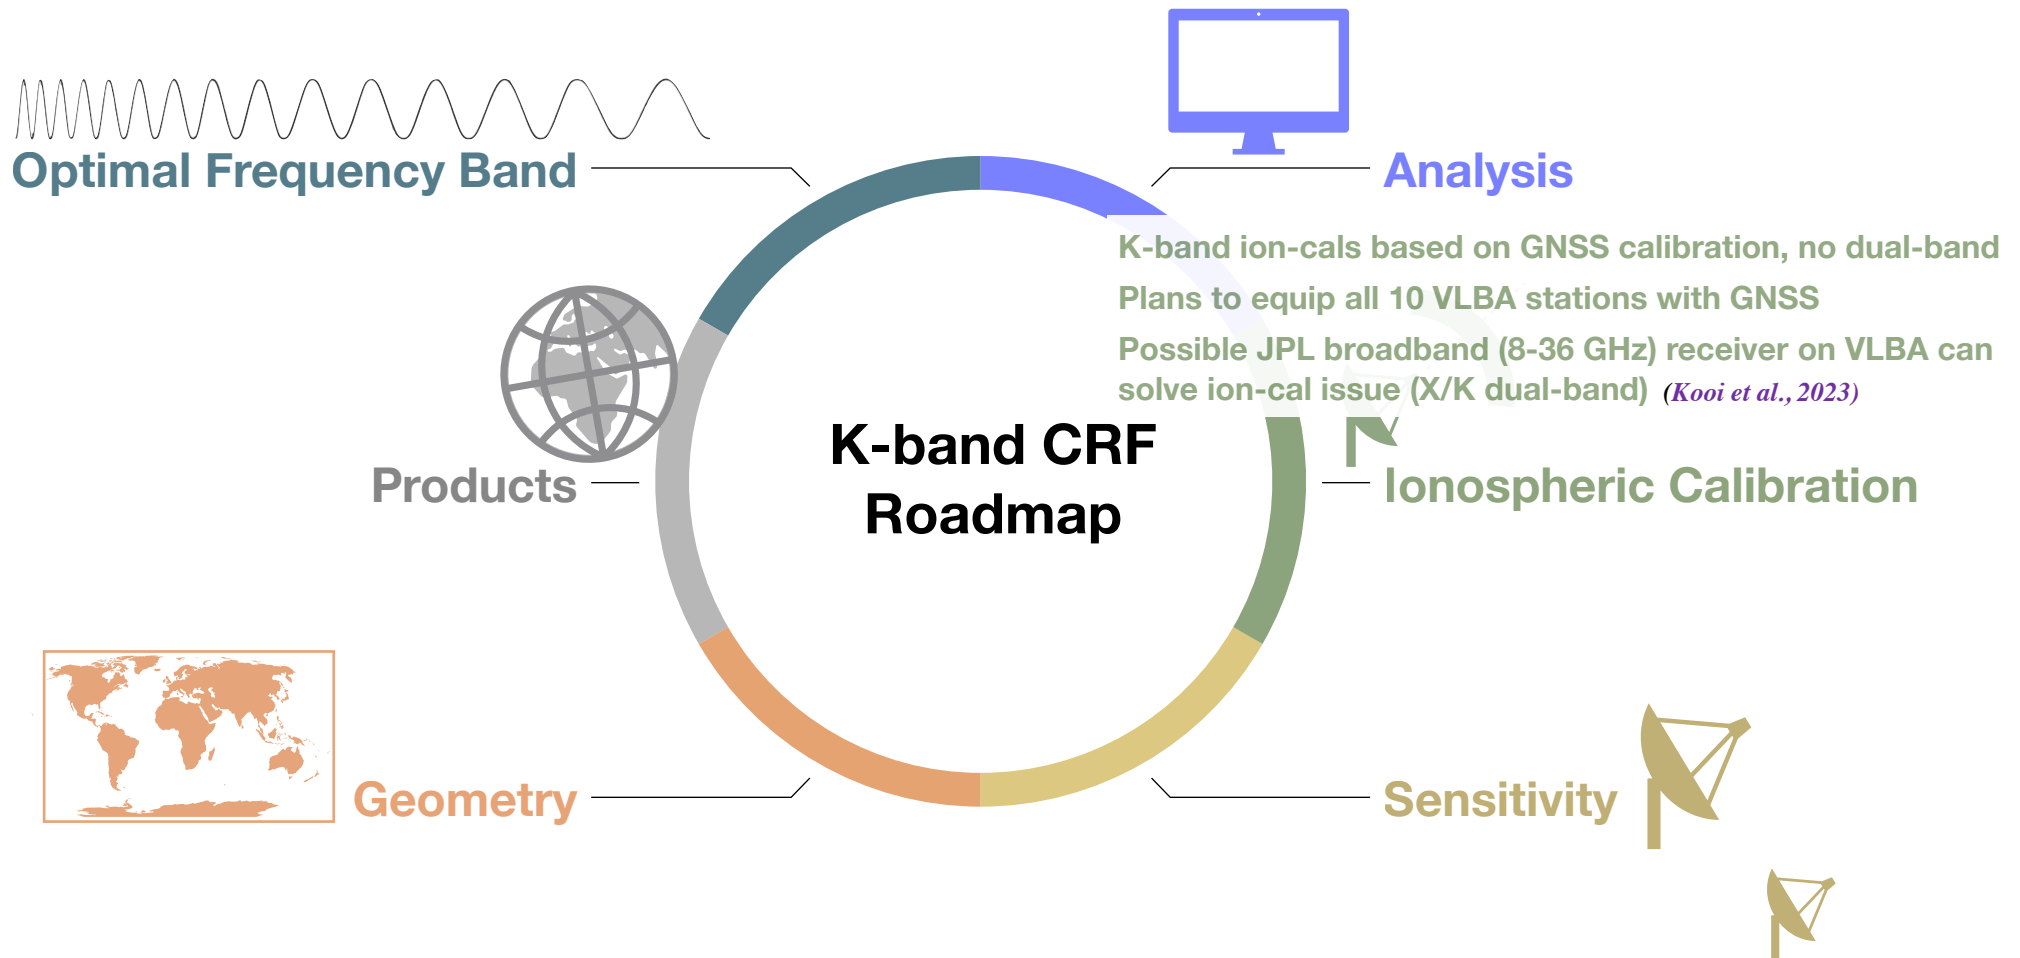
Optimal Frequency Band

Analysis

K-band ion-cals based on GNSS calibration, no dual-band

Plans to equip all 10 VLBA stations with GNSS

Possible JPL broadband (8-36 GHz) receiver on VLBA can solve ion-cal issue (X/K dual-band) (Kooi et al., 2023)

Products

K-band CRF Roadmap

Ionospheric Calibration

Geometry

Sensitivity